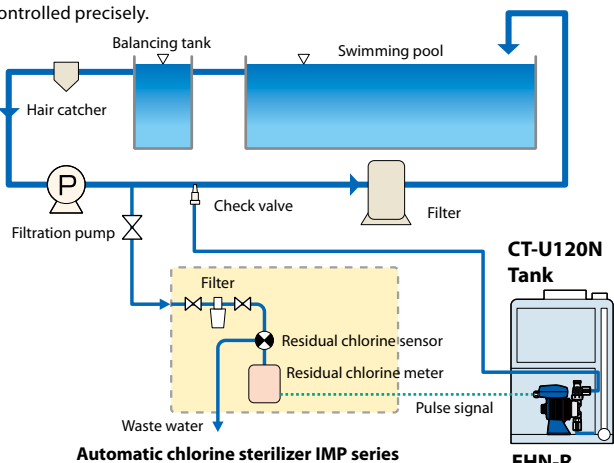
ontrolled precisely.

Balancing tank

Swimming pool

Hair catcher

P

Check valve

Filter

Filtration pump

CT-U120N Tank

Filter

Residual chlorine sensor

Residual chlorine meter

Pulse signal

Waste water

Automatic chlorine sterilizer IMP series

EHN-R